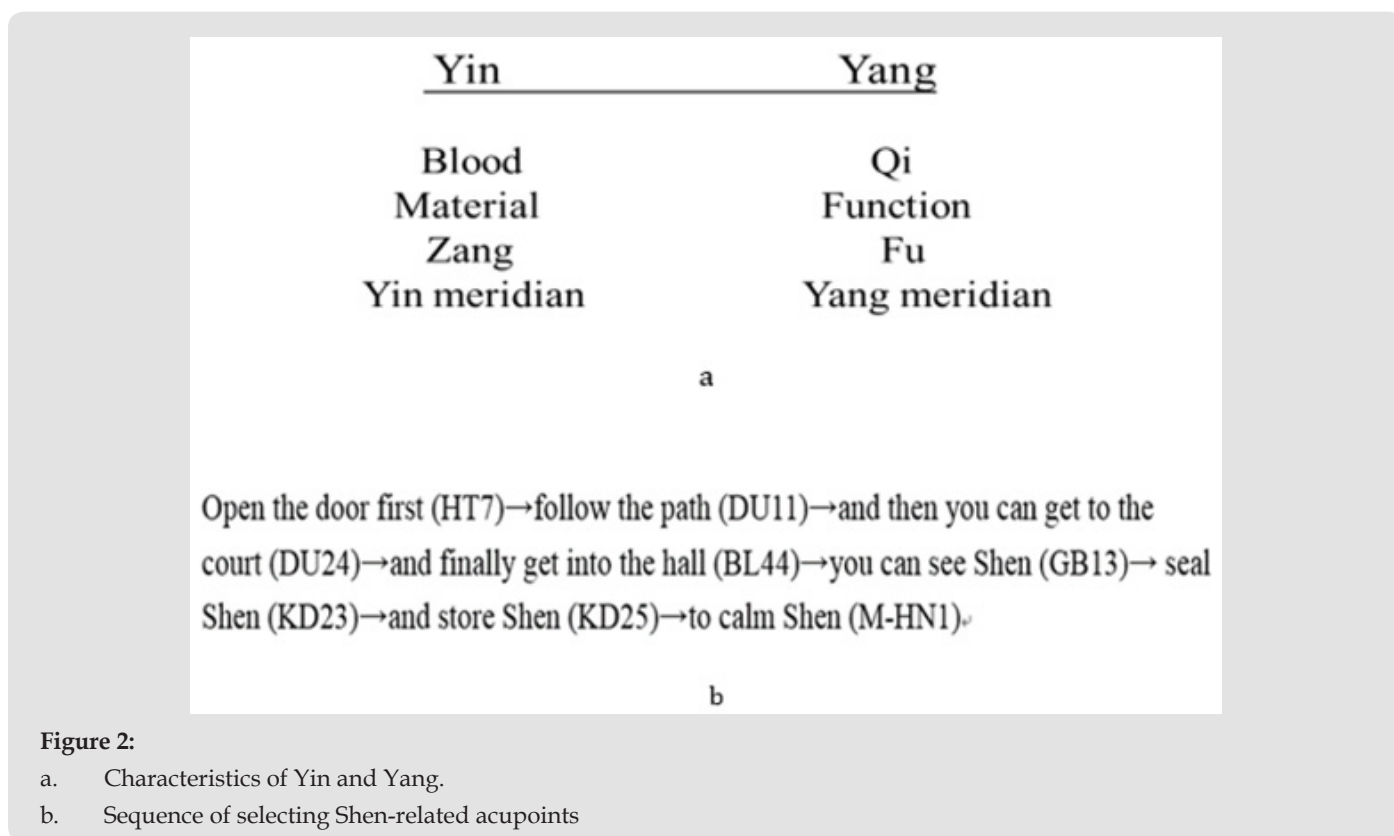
| Yin | Yang |
|---|---|
| Blood | Qi |
| Material | Function |
| Zang | Fu |
| Yin meridian | Yang meridian |

a

Open the door first (HT7)→follow the path (DU11)→and then you can get to the court (DU24)→and finally get into the hall (BL44)→you can see Shen (GB13)→ seal Shen (KD23)→and store Shen (KD25)→to calm Shen (M-HN1)

b

**Figure 2:**

a. Characteristics of Yin and Yang.

b. Sequence of selecting Shen-related acupoints